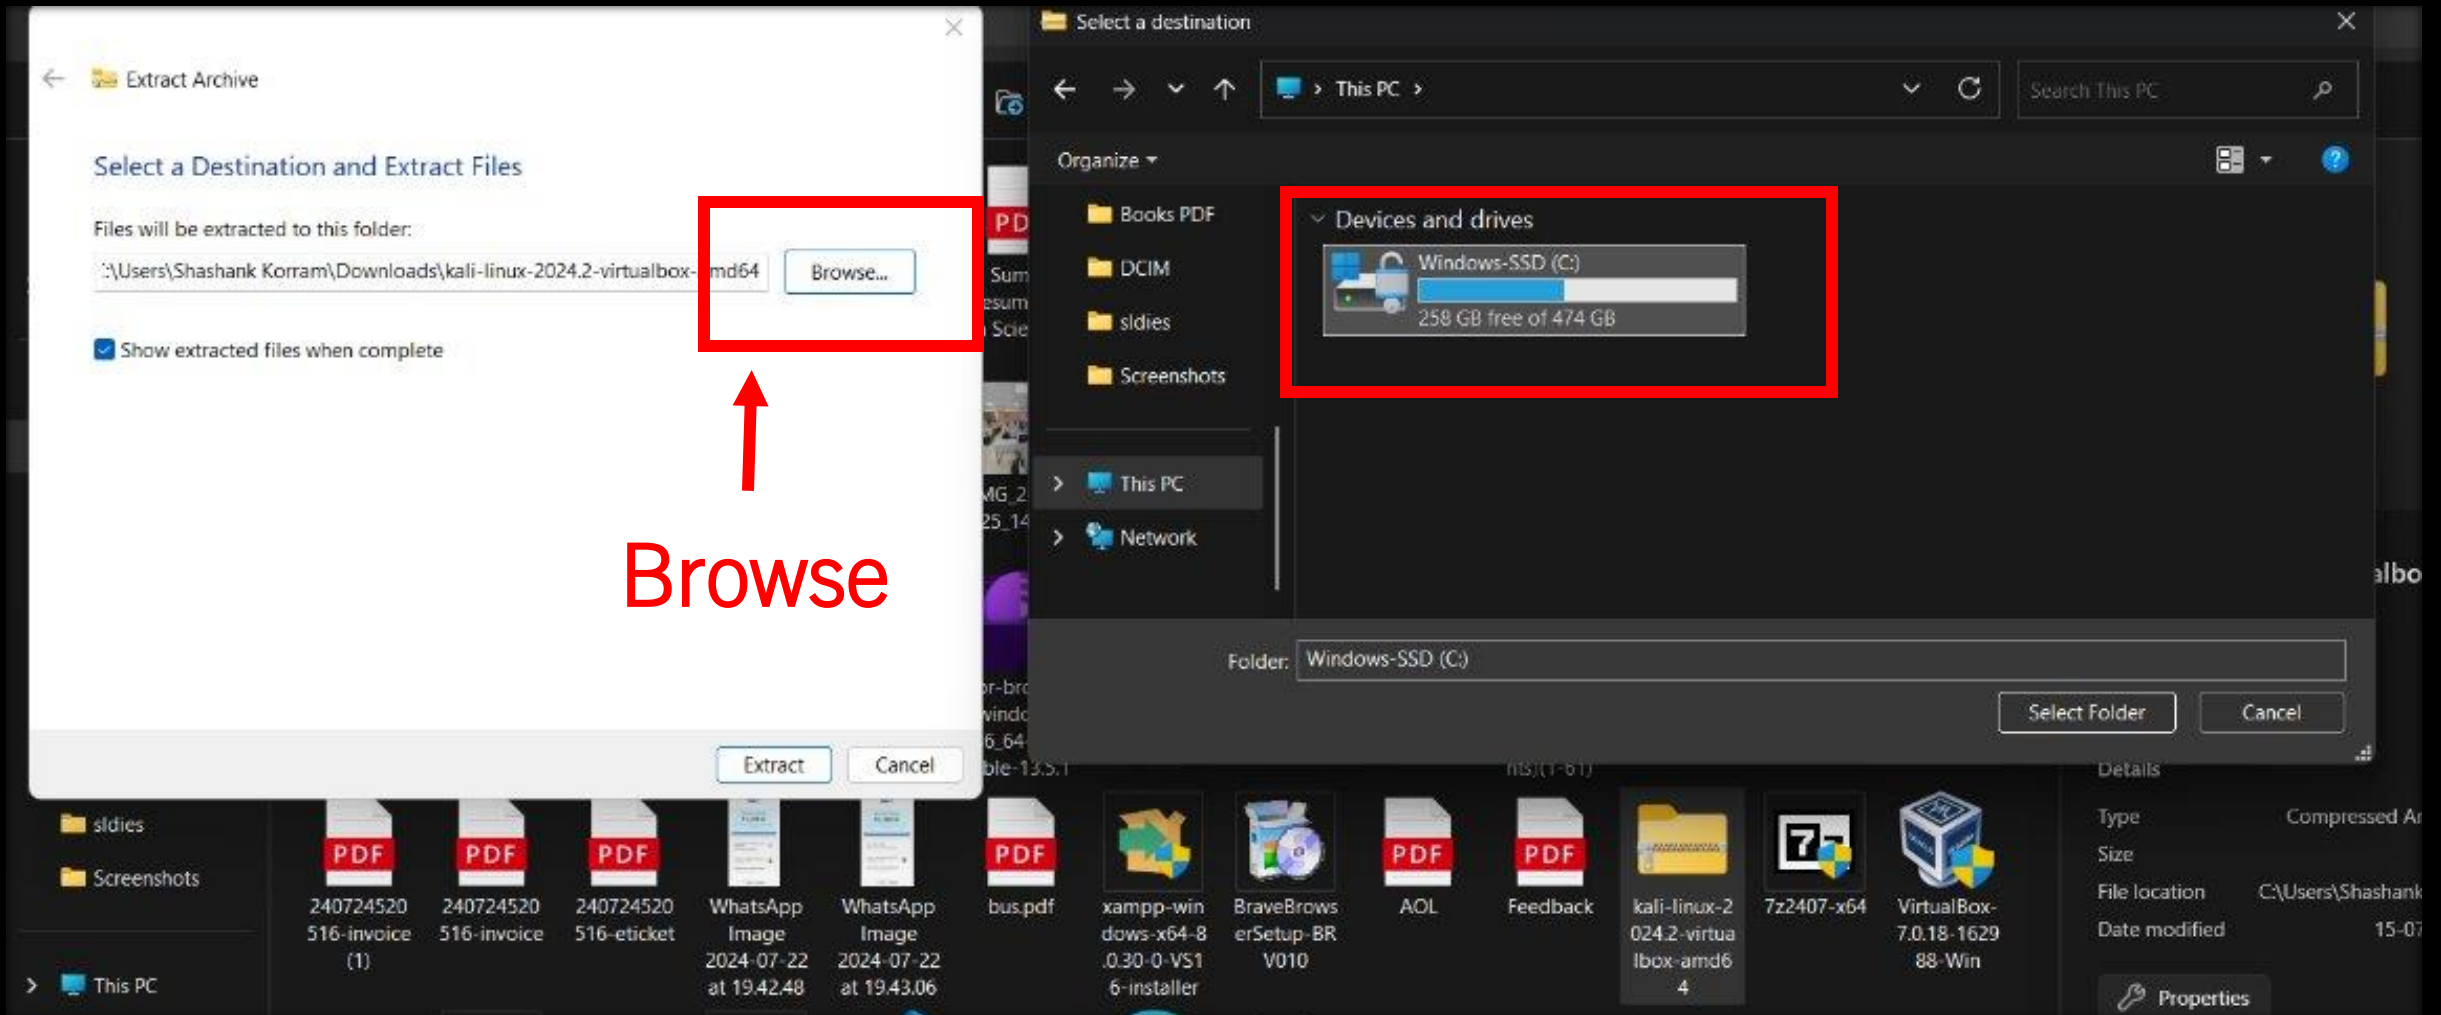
Extract Archive

Select a Destination and Extract Files

Files will be extracted to this folder:

:\Users\Shashank Korram\Downloads\kali-linux-2024.2-virtualbox-amd64 Browse...

Show extracted files when complete

Browse

Extract Cancel

Select a destination

This PC

Search This PC

Organize

Books PDF
DCIM
sldies
Screenshots

This PC
Network

Devices and drives

Windows-SSD (C:)
258 GB free of 474 GB

Folder: Windows-SSD (C:)

Select Folder Cancel

sldies
Screenshots
This PC

240724520516-invoice (1)
240724520516-invoice
240724520516-eticket
WhatsApp Image 2024-07-22 at 19.42.48
WhatsApp Image 2024-07-22 at 19.43.06
bus.pdf
xampp-windows-x64-8.0.30-0-VS16-installer
BraveBrowserSetup-BRV010
AOL
Feedback
kali-linux-2024.2-virtualbox-amd64
7z2407-x64
VirtualBox-7.0.18-162988-Win

Details
Type Compressed A
Size
File location C:\Users\Shashank
Date modified 15-07
Properties